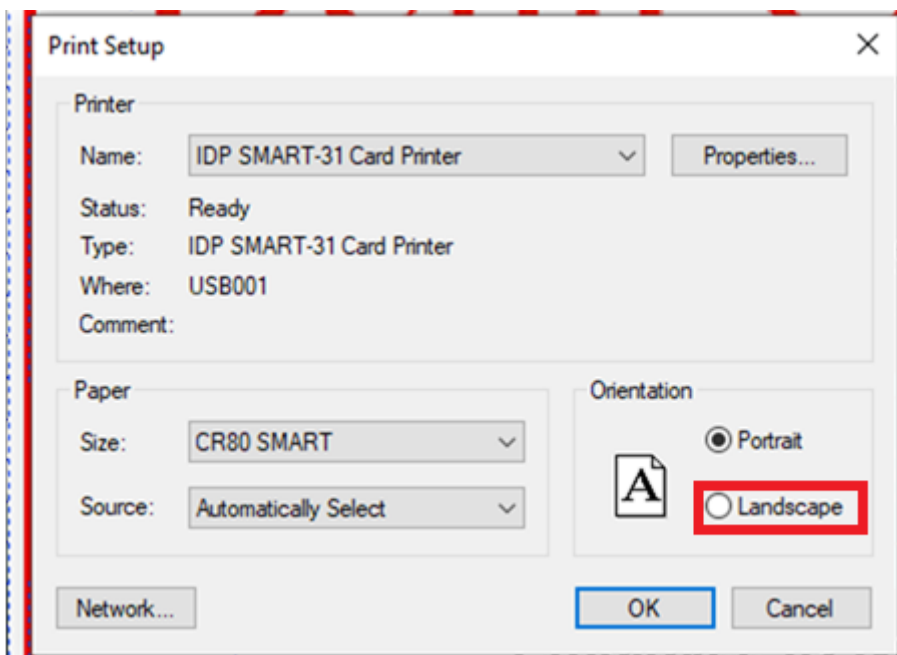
Print Setup

Printer

Name: IDP SMART-31 Card Printer

Properties...

Status: Ready

Type: IDP SMART-31 Card Printer

Where: USB001

Comment:

Paper

Size: CR80 SMART

Source: Automatically Select

Orientation

Portrait

A

Landscape

Network...

OK

Cancel